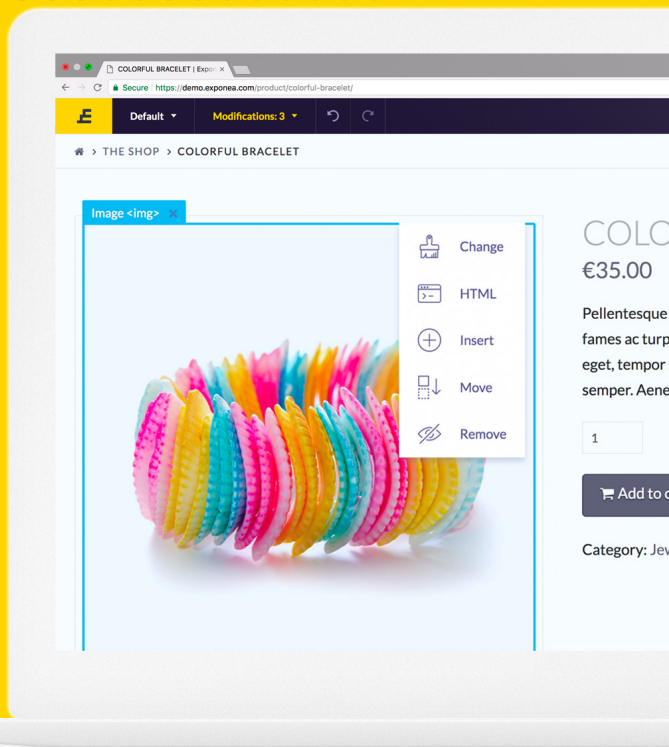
COLORFUL BRACELET | Expo ×

Secure https://demo.exponea.com/product/colorful-bracelet/

E

Default ▾

Modifications: 3 ▾

› THE SHOP › COLORFUL BRACELET

Image <img> ×

Change

HTML

Insert

Move

Remove

COLO

€35.00

Pellentesque fames ac turp eget, tempor semper. Aene

1

Add to c

Category: Jev